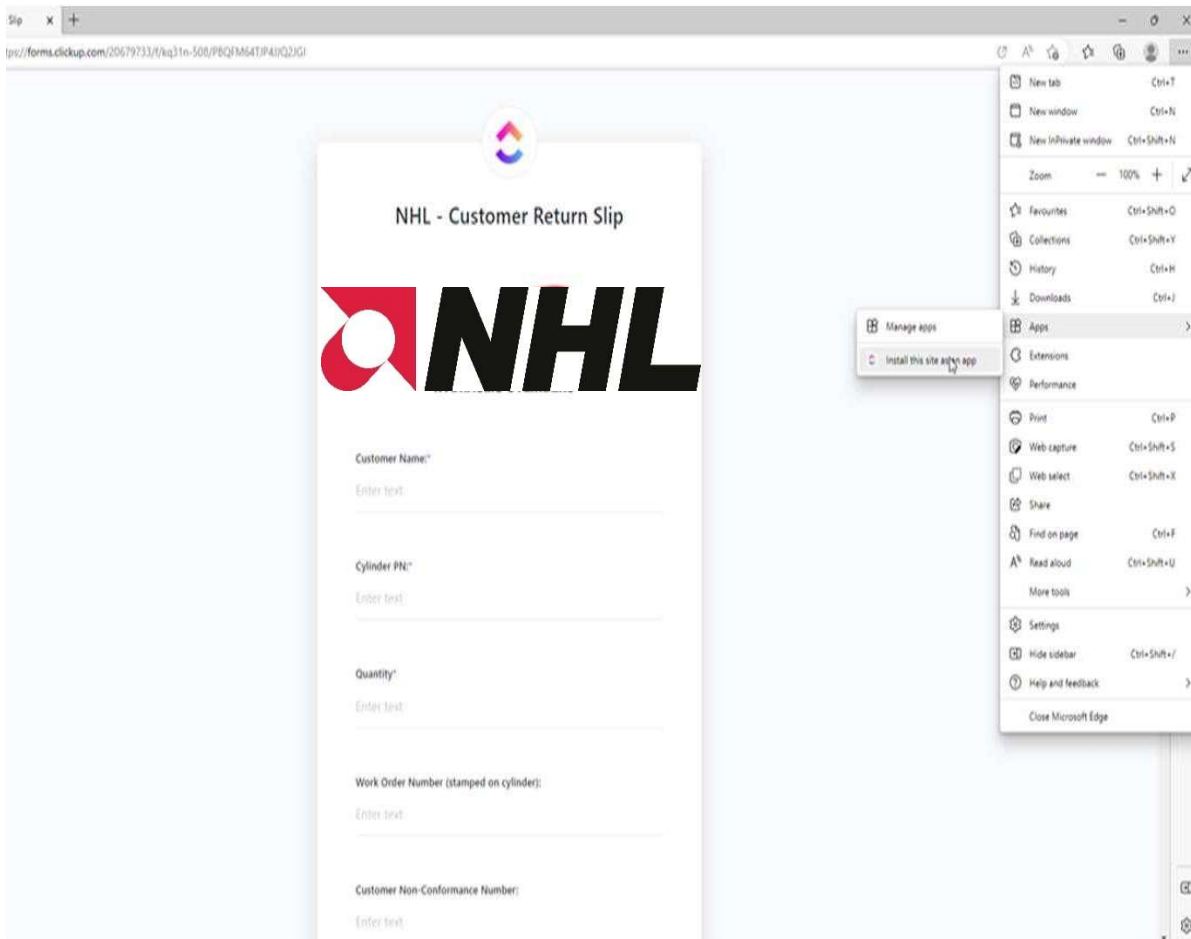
Slip

tps://forms.clickup.com/20679733/f/kq31n-508/PBQFM64TJP4JQ2JGI

NHL - Customer Return Slip

NHL

Customer Name:*

Enter text

Cylinder PN:*

Enter text

Quantity*

Enter text

Work Order Number (stamped on cylinder):

Enter text

Customer Non-Conformance Number:

Enter text

New tab Ctrl+T
New window Ctrl+N
New InPrivate window Ctrl+Shift+N
Zoom — 100% +
Favourites Ctrl+Shift+O
Collections Ctrl+Shift+Y
History Ctrl+H
Downloads Ctrl+J
Apps
Extensions
Performance
Print Ctrl+P
Web capture Ctrl+Shift+S
Web select Ctrl+Shift+X
Share
Find on page Ctrl+F
Read aloud Ctrl+Shift+U
More tools
Settings
Hide sidebar Ctrl+Shift+/
Help and feedback
Close Microsoft Edge

Manage apps
Install this site as an app